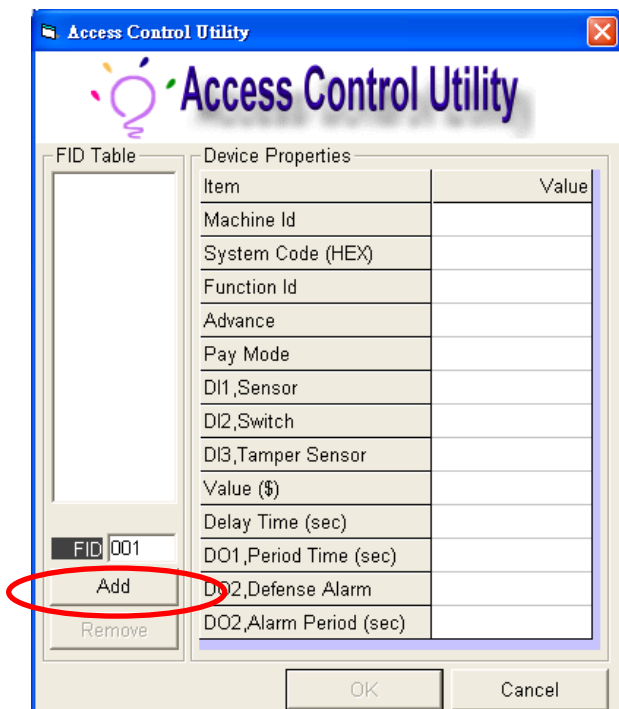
Access Control Utility

Access Control Utility

FID Table

FID 001

Add

Remove

Device Properties

| Item | Value |
|---|---|
| Machine Id | |
| System Code (HEX) | |
| Function Id | |
| Advance | |
| Pay Mode | |
| DI1,Sensor | |
| DI2,Switch | |
| DI3,Tamper Sensor | |
| Value ($) | |
| Delay Time (sec) | |
| DO1,Period Time (sec) | |
| DO2,Defense Alarm | |
| DO2,Alarm Period (sec) | |

OK

Cancel